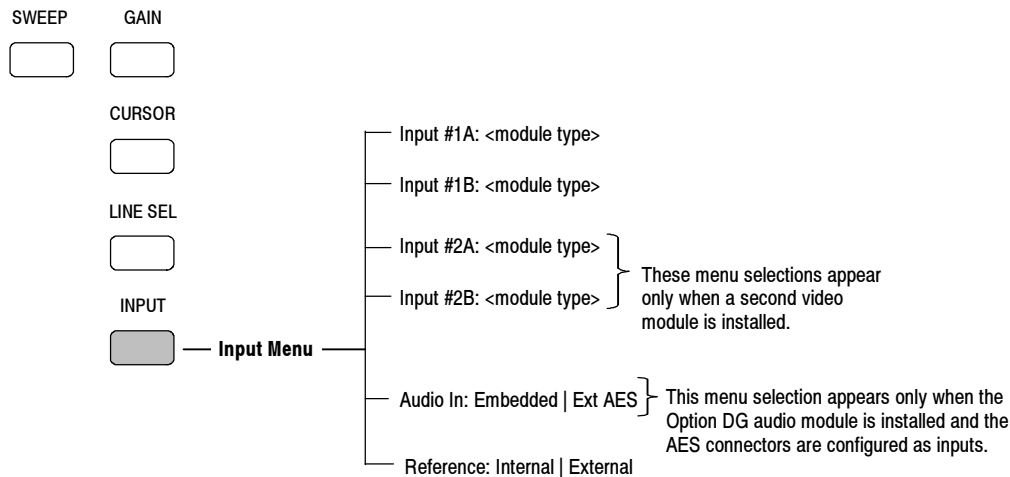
SWEEP GAIN

CURSOR

LINE SEL

INPUT

Input Menu

Input #1A: <module type>

Input #1B: <module type>

Input #2A: <module type>

Input #2B: <module type>

These menu selections appear only when a second video module is installed.

Audio In: Embedded | Ext AES

This menu selection appears only when the Option DG audio module is installed and the AES connectors are configured as inputs.

Reference: Internal | External